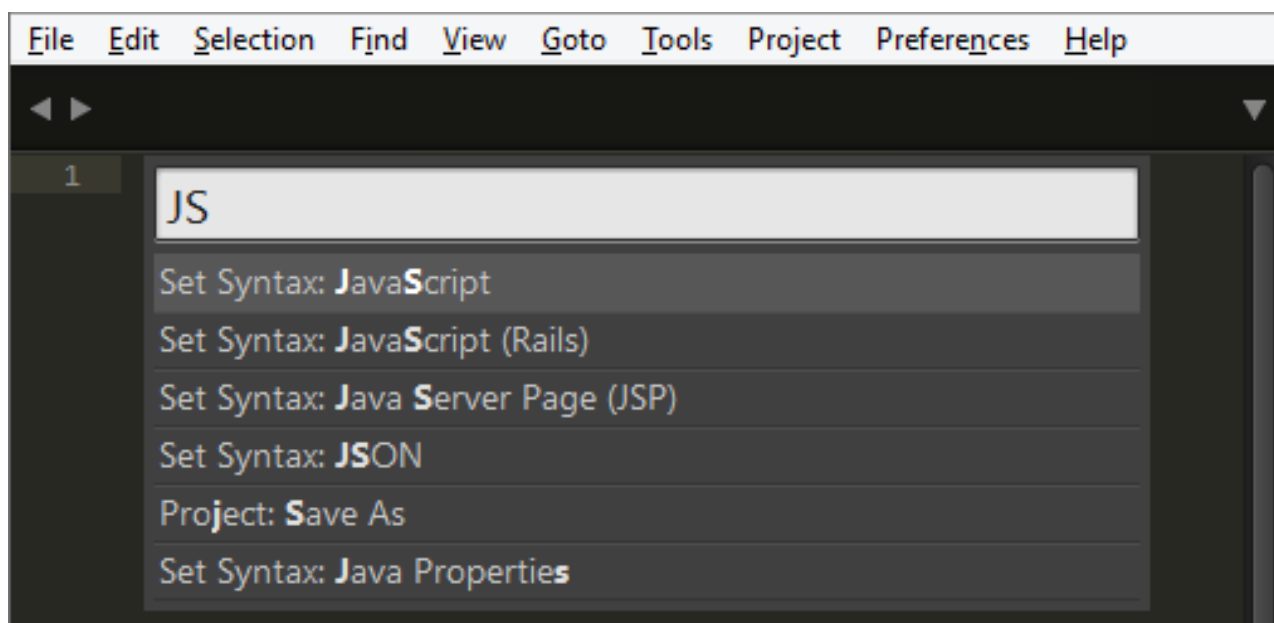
File Edit Selection Find View Goto Tools Project Preferences Help

1

JS

Set Syntax: JavaScript

Set Syntax: JavaScript (Rails)

Set Syntax: Java Server Page (JSP)

Set Syntax: JSON

Project: Save As

Set Syntax: Java Properties